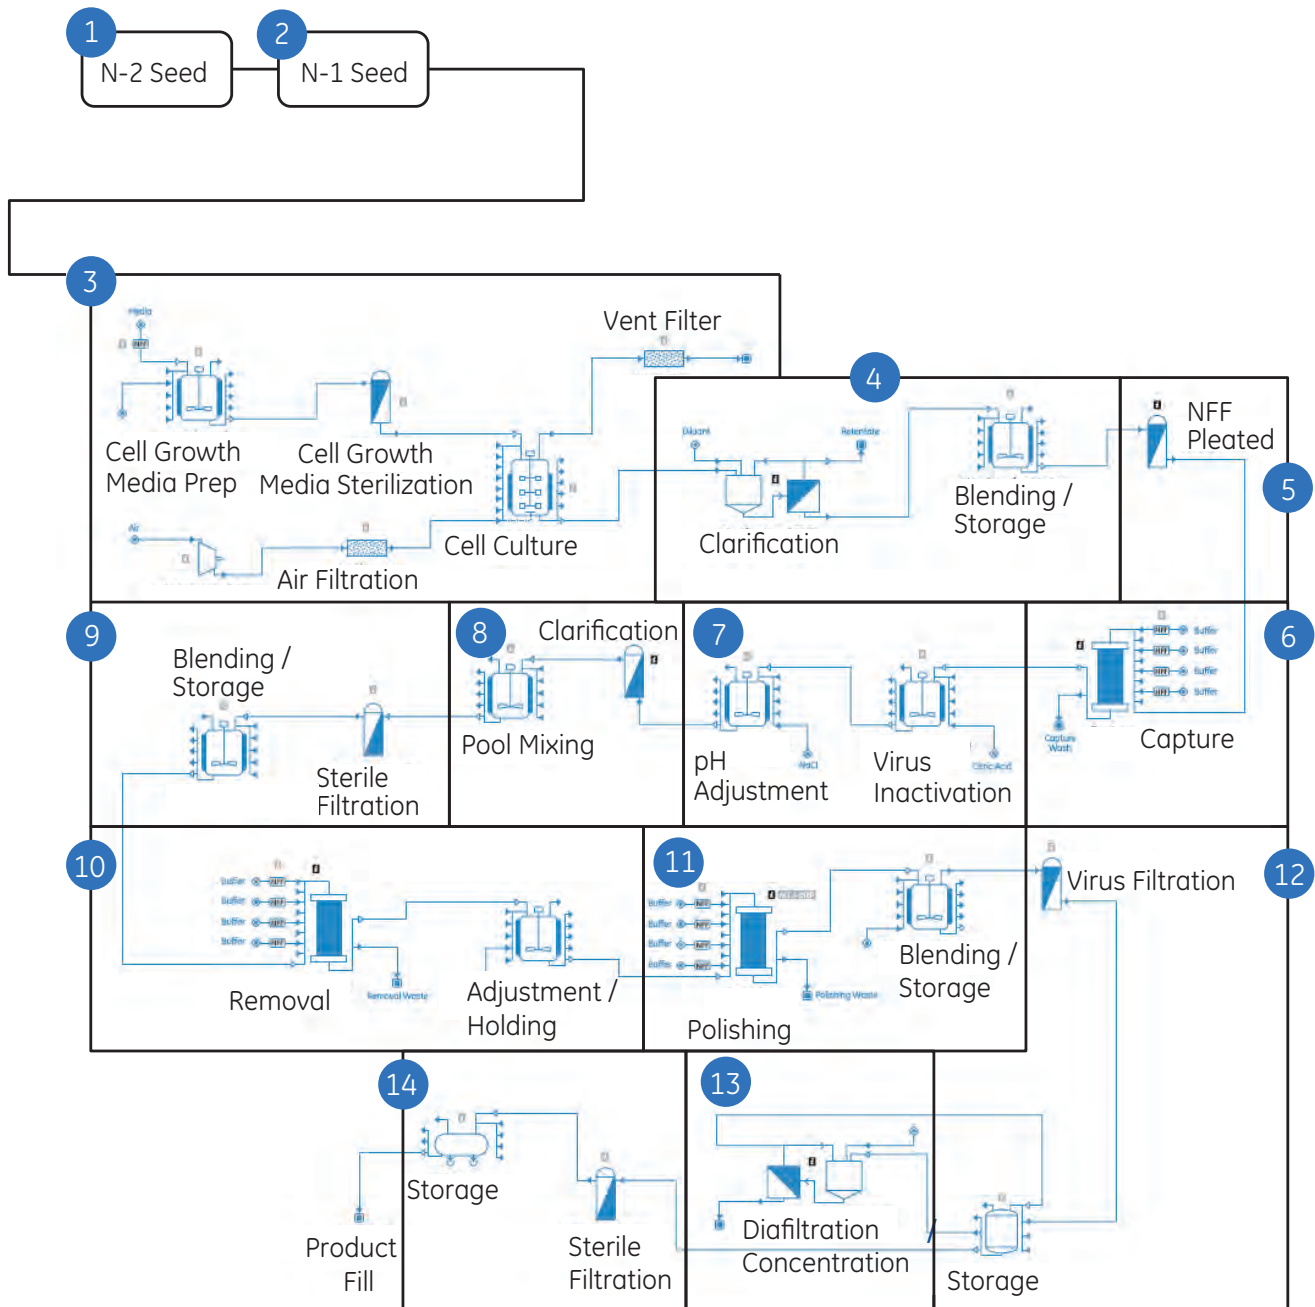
1
N-2 Seed

2
N-1 Seed

3
Media
Vent Filter
Cell Growth Media Prep
Cell Growth Media Sterilization
Air
Cell Culture
Air Filtration

4
Diluent
Retentate
Clarification
Blending / Storage

5
NFF Pleated

6
Buffer
Buffer
Buffer
Buffer
Capture Wash
Capture

7
pH Adjustment
NaCl
Virus Inactivation
Citric Acid

8
Clarification
Pool Mixing

9
Blending / Storage
Sterile Filtration

10
Buffer
Buffer
Buffer
Buffer
Removal Waste
Removal
Adjustment / Holding

11
Buffer
Buffer
Buffer
Buffer
Polishing Waste
Blending / Storage
Polishing

12
Virus Filtration

13
Diafiltration Concentration
Storage

14
Storage
Product Fill
Sterile Filtration